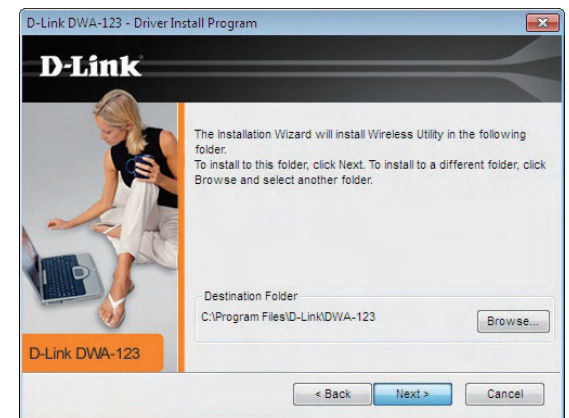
D-Link DWA-123 - Driver Install Program

D-Link

The Installation Wizard will install Wireless Utility in the following folder.
To install to this folder, click Next. To install to a different folder, click Browse and select another folder.

Destination Folder
C:\Program Files\D-Link\DWA-123

Browse...

D-Link DWA-123

< Back
Next >
Cancel